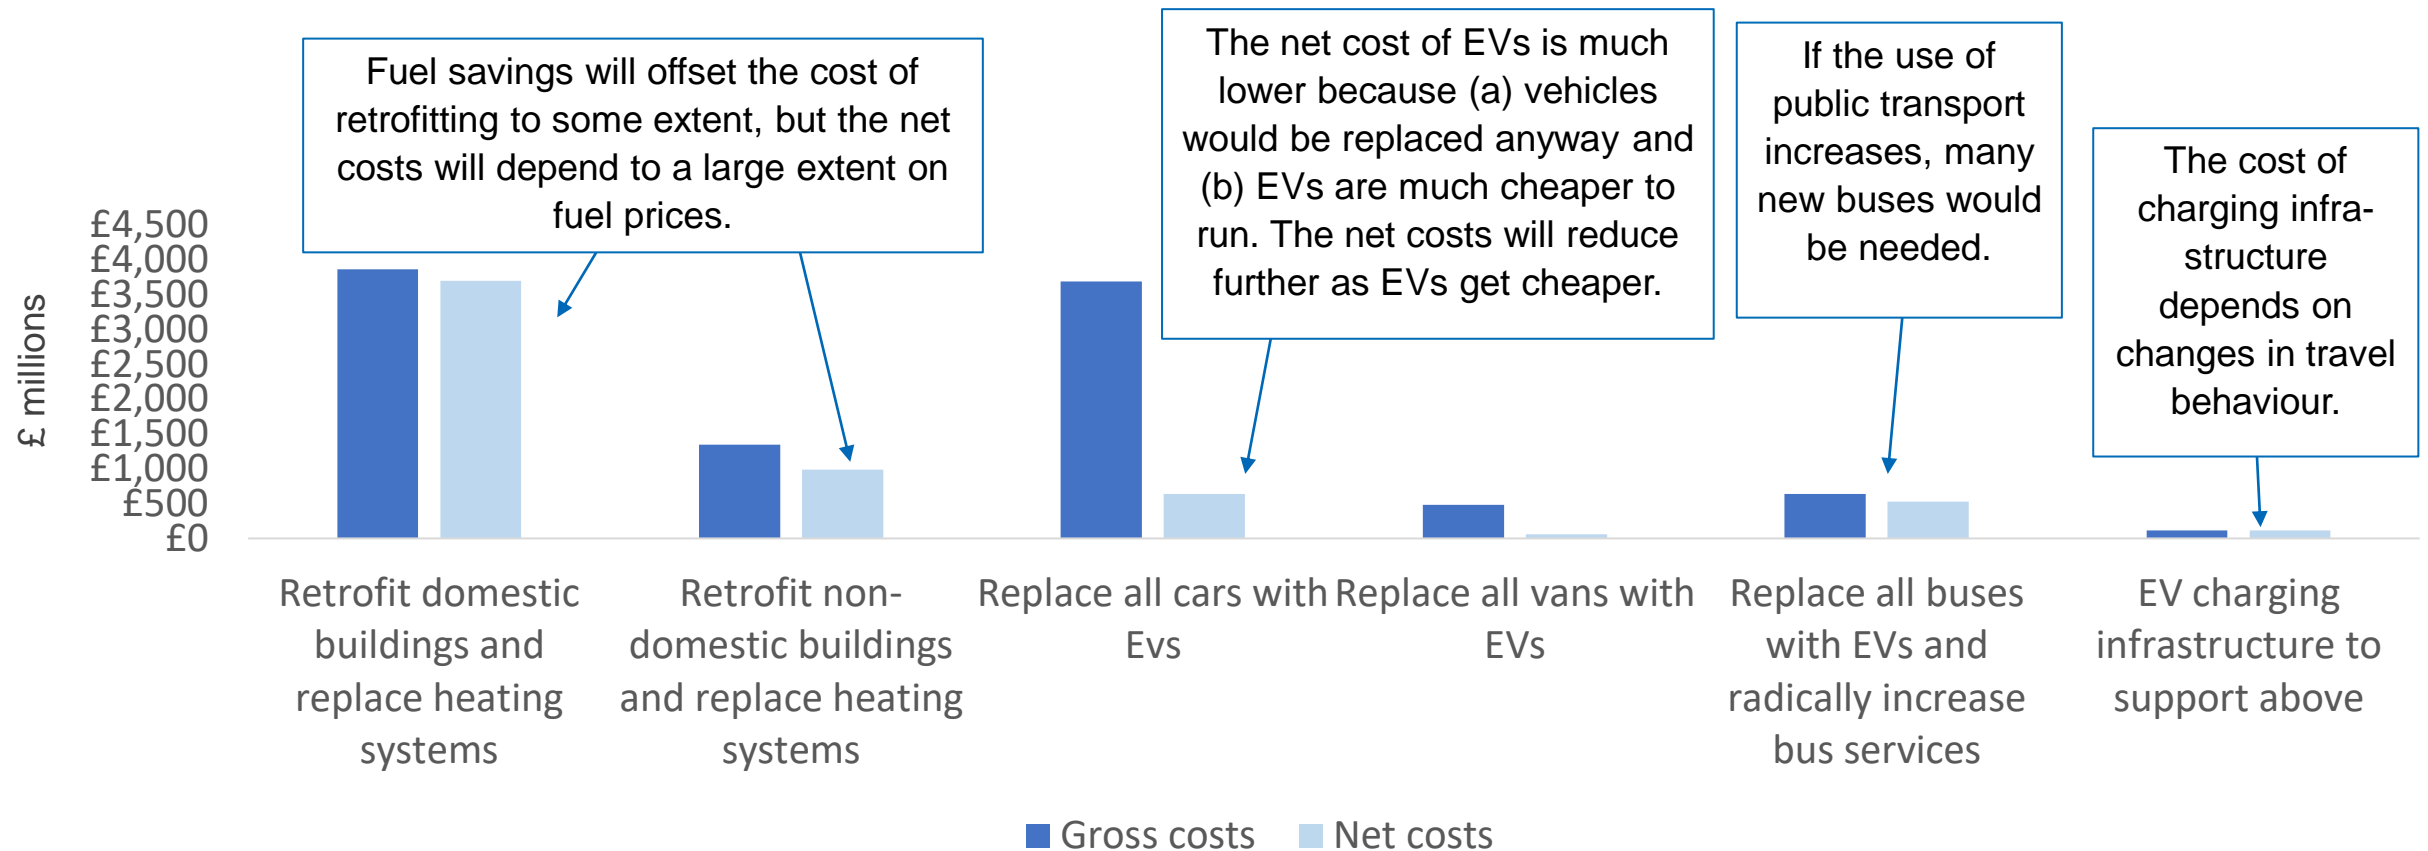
Fuel savings will offset the cost of retrofitting to some extent, but the net costs will depend to a large extent on fuel prices.

The net cost of EVs is much lower because (a) vehicles would be replaced anyway and (b) EVs are much cheaper to run. The net costs will reduce further as EVs get cheaper.

If the use of public transport increases, many new buses would be needed.

The cost of charging infra-structure depends on changes in travel behaviour.

£ millions

£4,500
£4,000
£3,500
£3,000
£2,500
£2,000
£1,500
£1,000
£500
£0

Retrofit domestic buildings and replace heating systems

Retrofit non-domestic buildings and replace heating systems

Replace all cars with Evs

Replace all vans with EVs

Replace all buses with EVs and radically increase bus services

EV charging infrastructure to support above

Gross costs Net costs